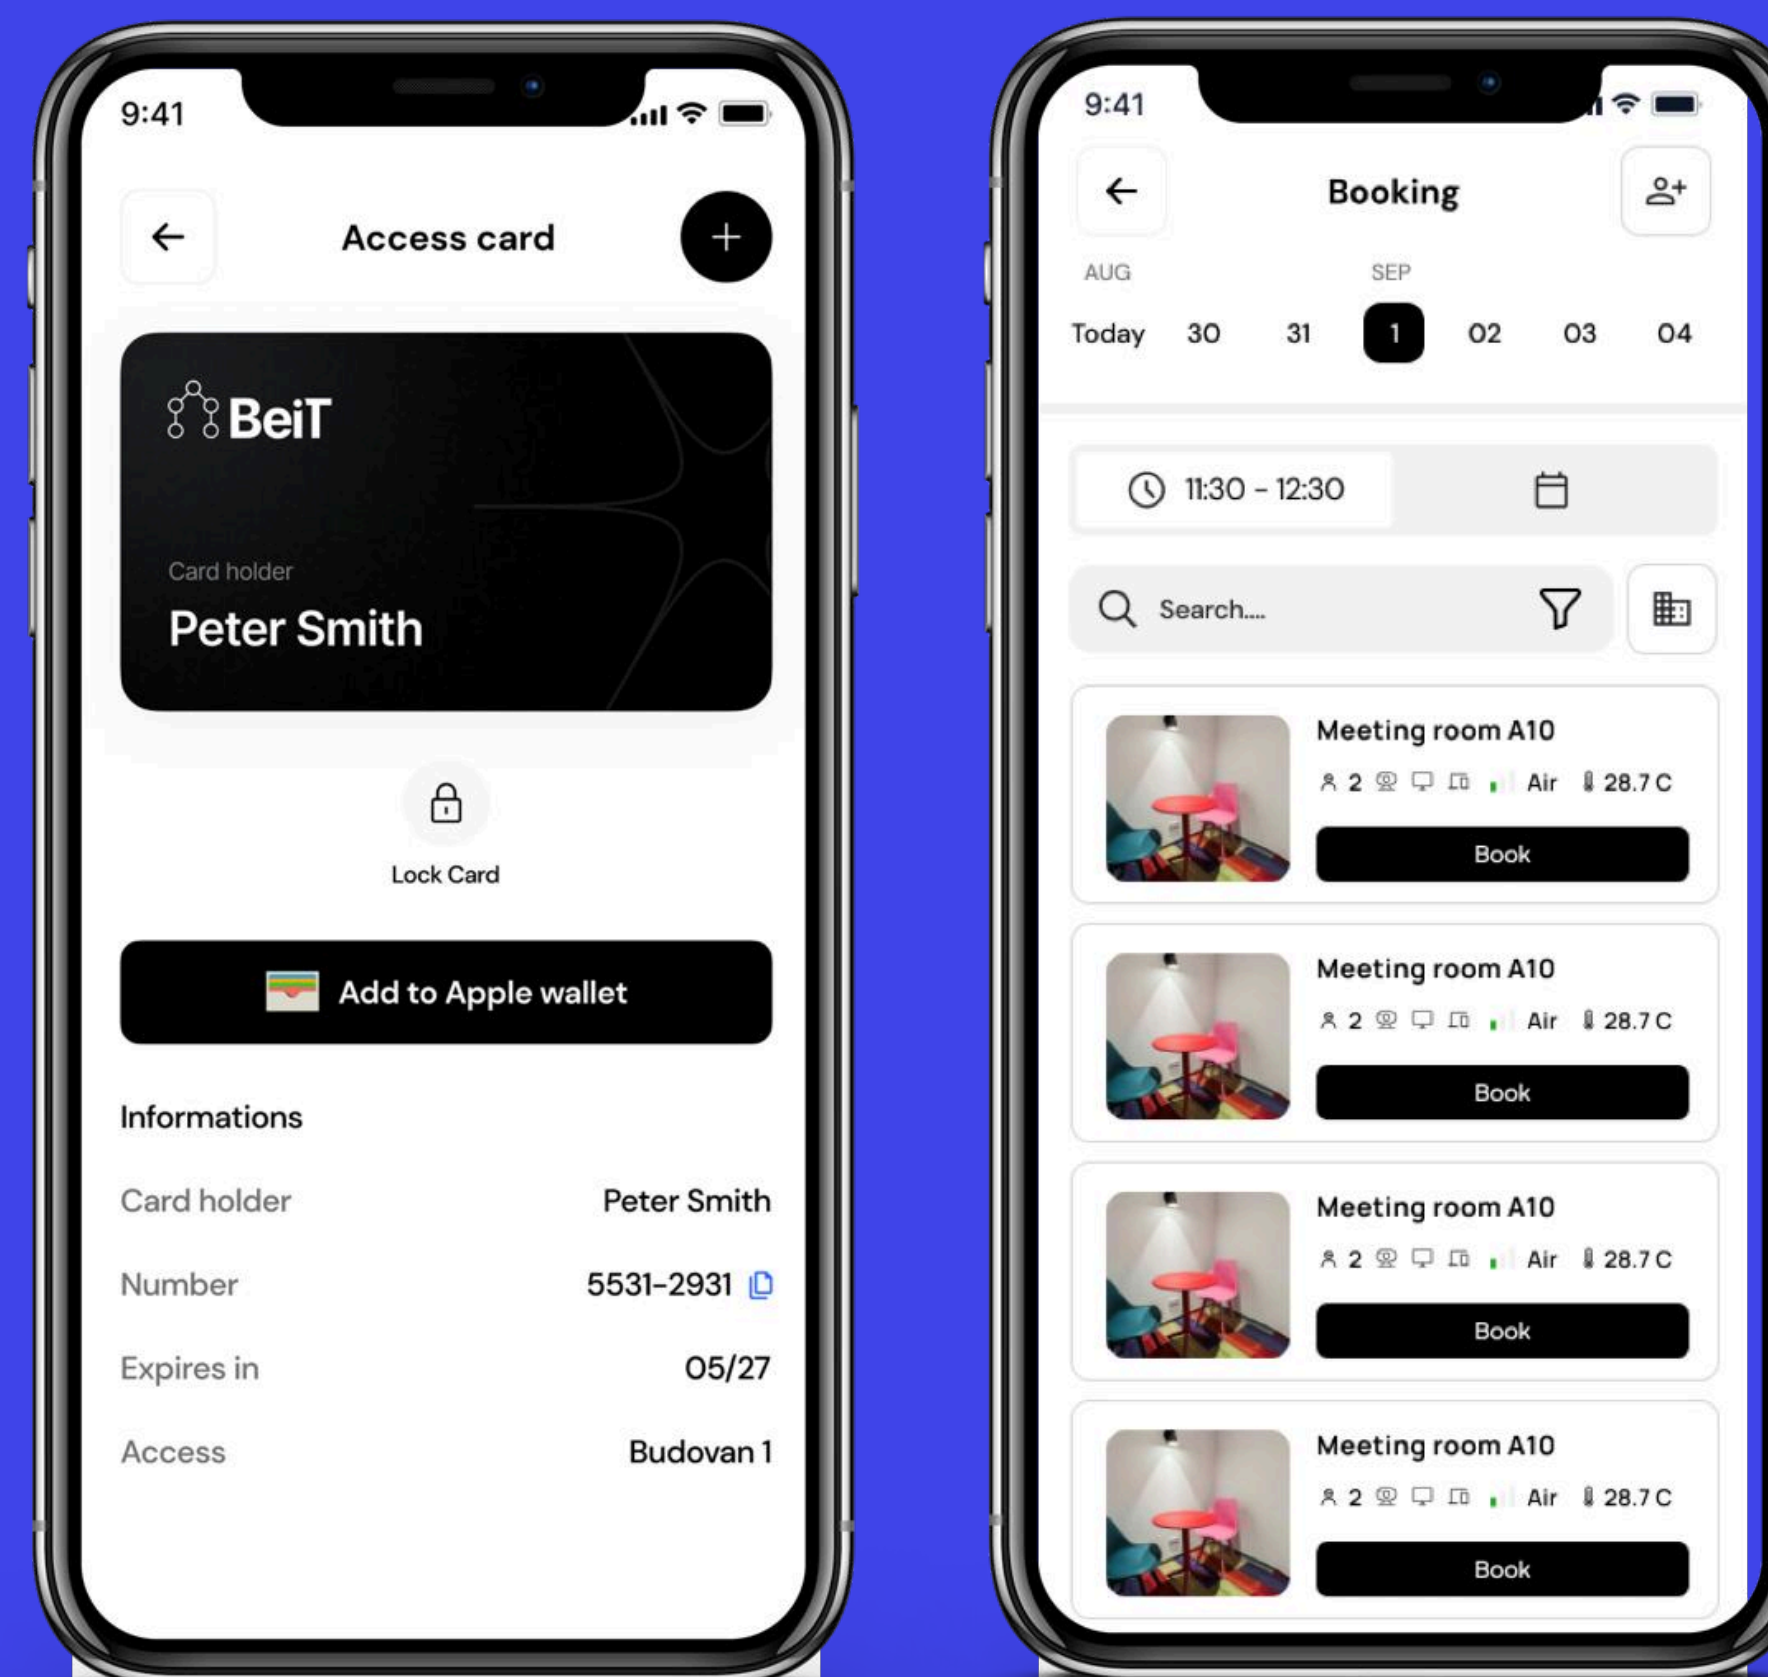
9:41

Access card

BeiT

Card holder

Peter Smith

Lock Card

Add to Apple wallet

Informations

| | |
|---|---|
| Card holder | Peter Smith |
| Number | 5531-2931 |
| Expires in | 05/27 |
| Access | Budovan 1 |

9:41

Booking

AUG SEP

Today 30 31 1 02 03 04

11:30 - 12:30

Search....

Meeting room A10
2 Air 28.7 C
Book

Meeting room A10
2 Air 28.7 C
Book

Meeting room A10
2 Air 28.7 C
Book

Meeting room A10
2 Air 28.7 C
Book